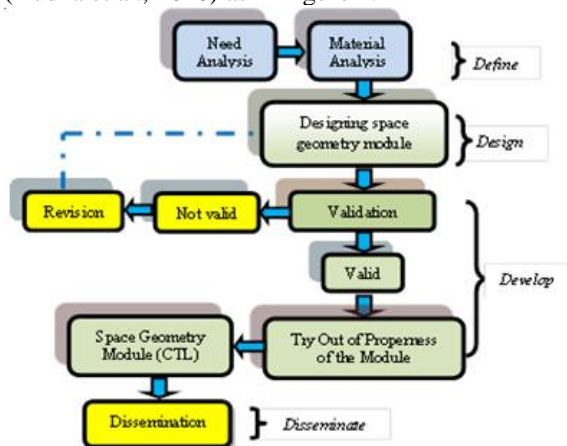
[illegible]

Need Analysis

Material Analysis

Define

Designing space geometry module

Design

Revision

Not valid

Validation

Valid

Develop

Space Geometry Module (CTL)

Try Out of Properness of the Module

Dissemination

Disseminate